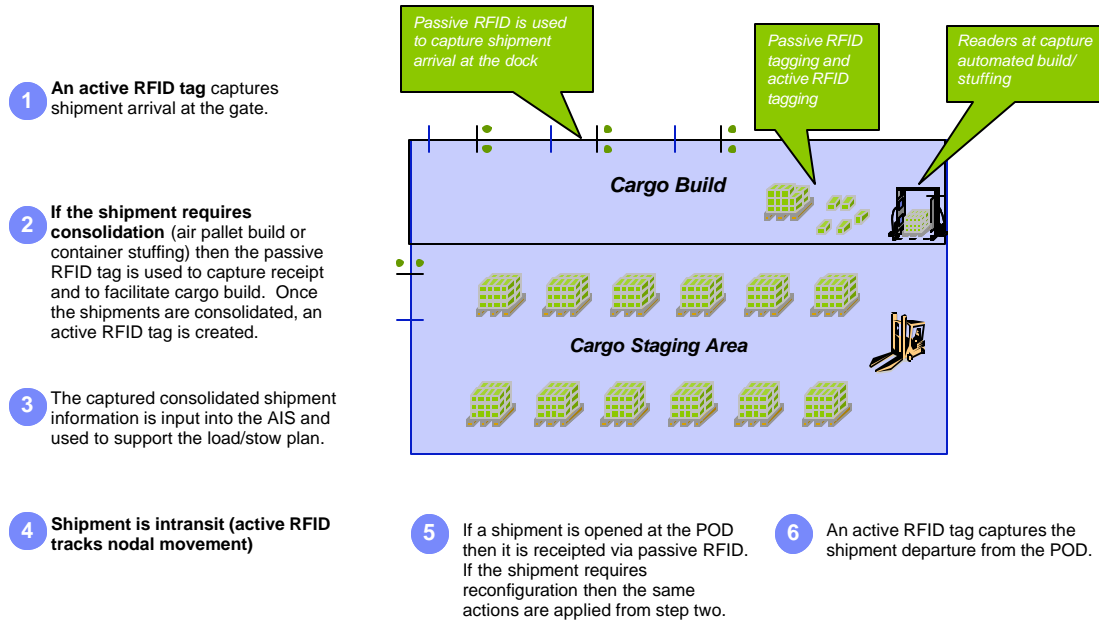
1 An active RFID tag captures shipment arrival at the gate.

2 If the shipment requires consolidation (air pallet build or container stuffing) then the passive RFID tag is used to capture receipt and to facilitate cargo build. Once the shipments are consolidated, an active RFID tag is created.

3 The captured consolidated shipment information is input into the AIS and used to support the load/stow plan.

4 Shipment is intransit (active RFID tracks nodal movement)

Passive RFID is used to capture shipment arrival at the dock

Passive RFID tagging and active RFID tagging

Readers at capture automated build/ stuffing

Cargo Build

Cargo Staging Area

5 If a shipment is opened at the POD then it is receipted via passive RFID. If the shipment requires reconfiguration then the same actions are applied from step two.

6 An active RFID tag captures the shipment departure from the POD.